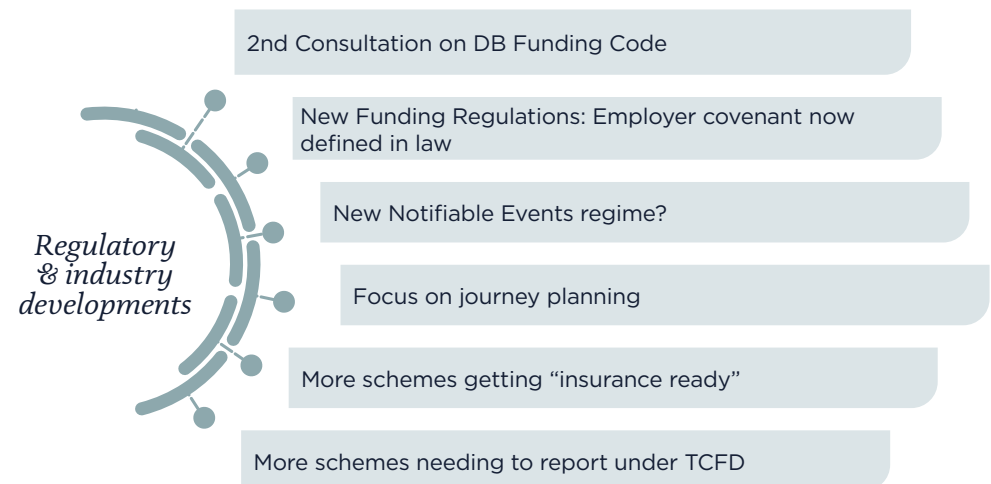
Regulatory & industry developments

2nd Consultation on DB Funding Code

New Funding Regulations: Employer covenant now defined in law

New Notifiable Events regime?

Focus on journey planning

More schemes getting “insurance ready”

More schemes needing to report under TCFD